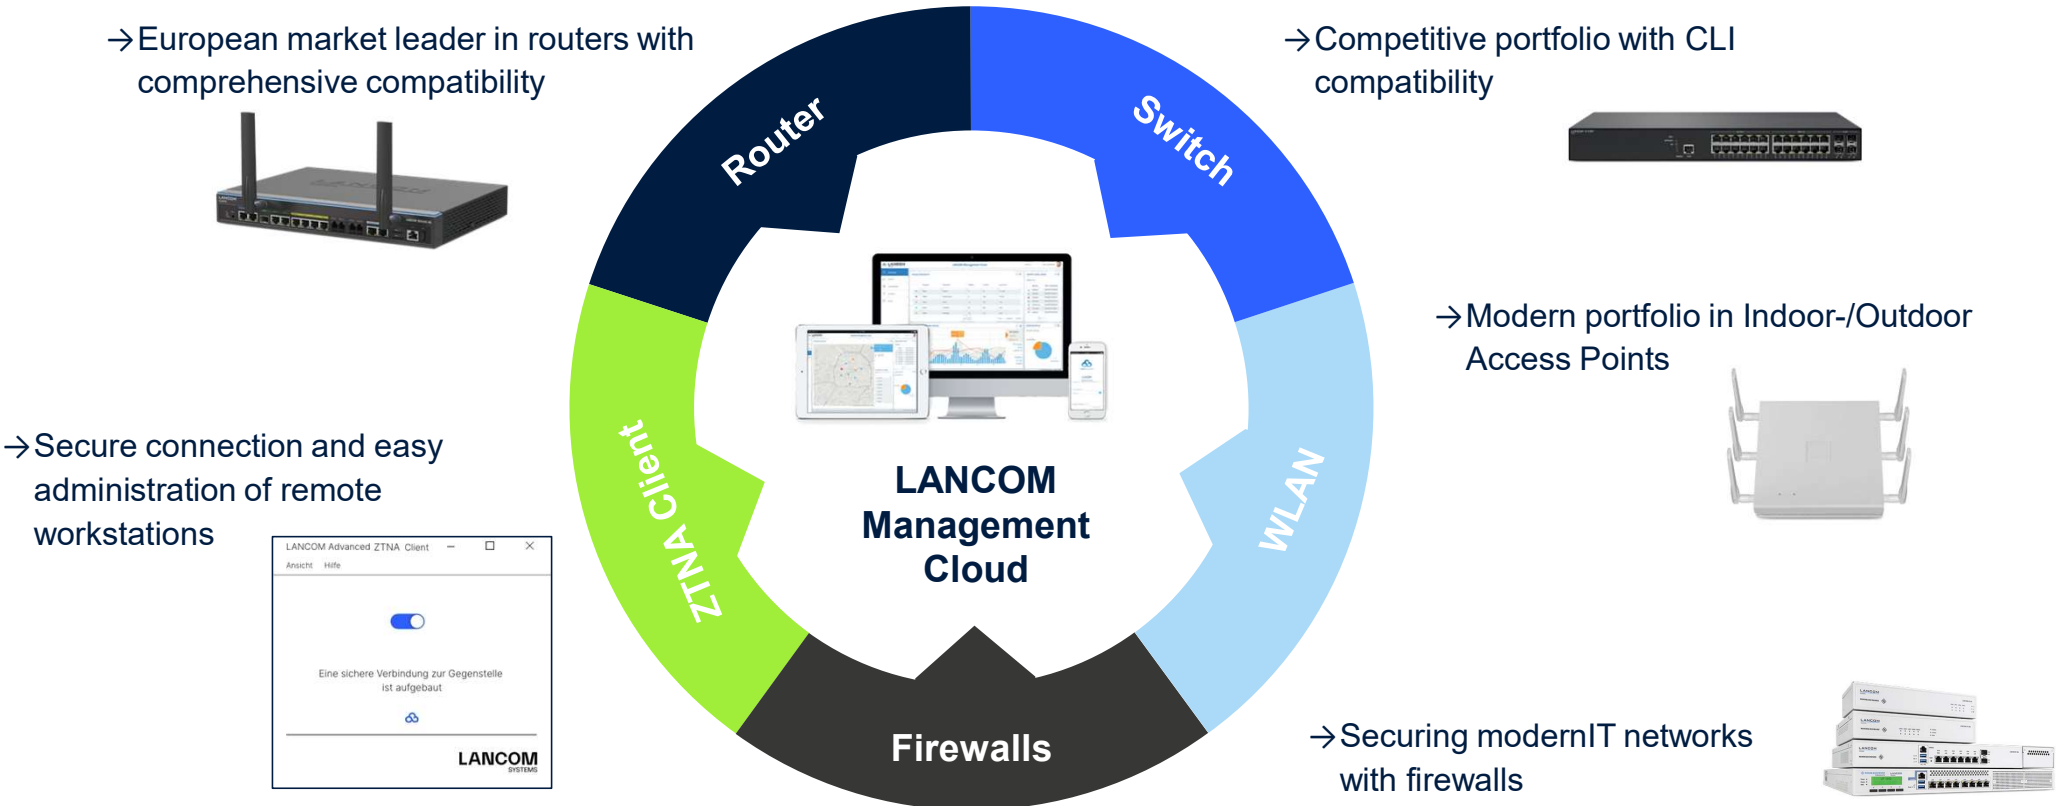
→European market leader in routers with comprehensive compatibility

→Competitive portfolio with CLI compatibility

Router

Switch

→Modern portfolio in Indoor-/Outdoor Access Points

→Secure connection and easy administration of remote workstations

ZTNA Client

WLAN

LANCOM Management Cloud

LANCOM Advanced ZTNA Client

Ansicht Hilfe

Eine sichere Verbindung zur Gegenstelle ist aufgebaut

LANCOM SYSTEMS

Firewalls

→Securing modernIT networks with firewalls